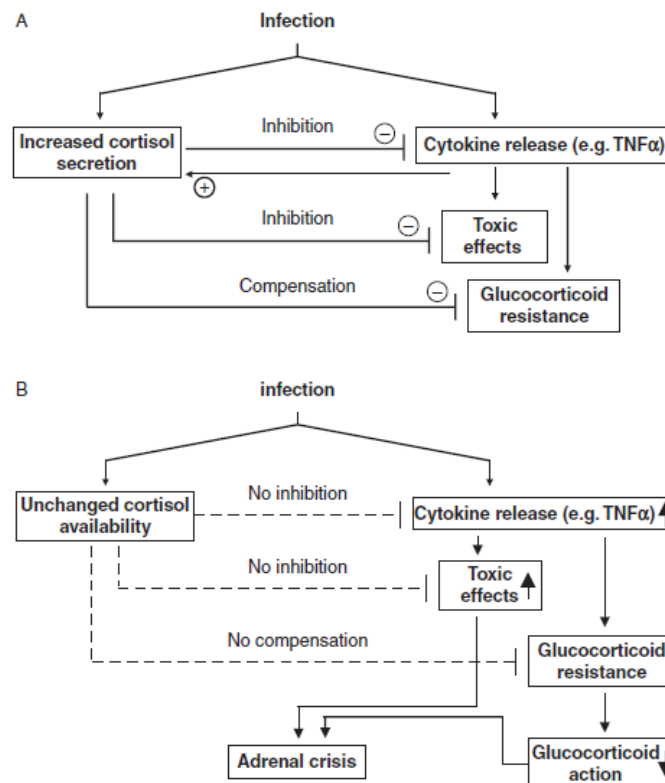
A

Infection

Increased cortisol secretion

Inhibition

$\ominus$

Cytokine release (e.g. TNFα)

$\oplus$

Inhibition

$\ominus$

Toxic effects

Compensation

$\ominus$

Glucocorticoid resistance

B

infection

Unchanged cortisol availability

No inhibition

Cytokine release (e.g. TNFα)

No inhibition

Toxic effects

No compensation

Glucocorticoid resistance

Adrenal crisis

Glucocorticoid action